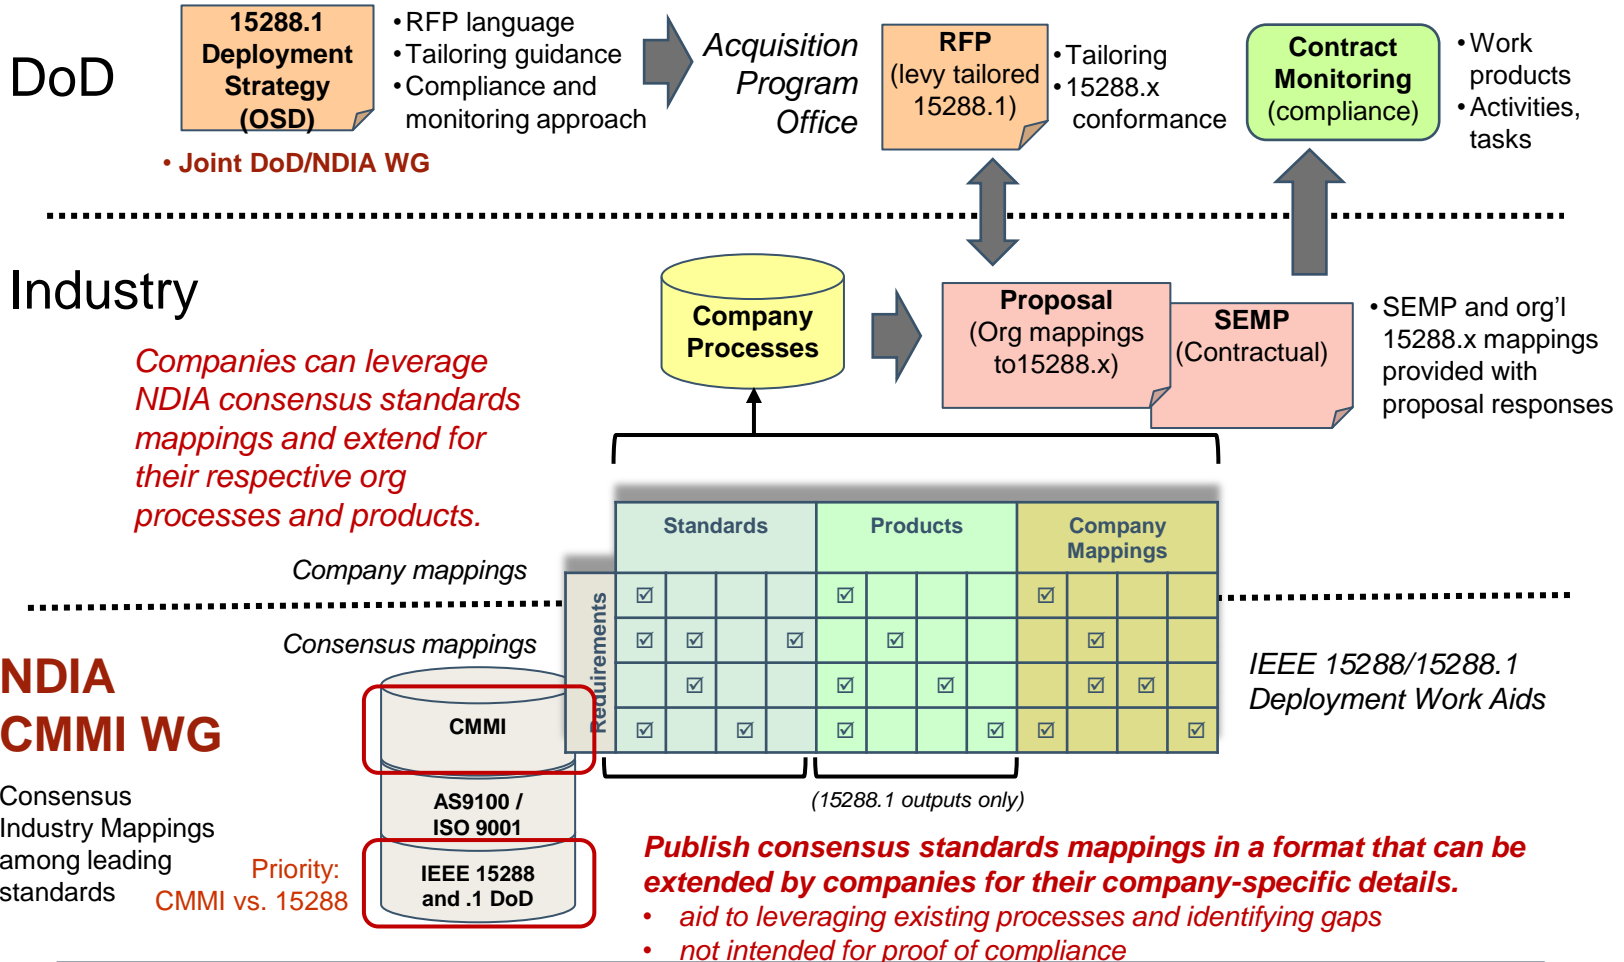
DoD

15288.1 Deployment Strategy (OSD)

• RFP language
• Tailoring guidance
• Compliance and monitoring approach

• Joint DoD/NDIA WG

Acquisition Program Office

RFP (levy tailored 15288.1)

• Tailoring
• 15288.x conformance

Contract Monitoring (compliance)

• Work products
• Activities, tasks

Industry

Company Processes

Proposal (Org mappings to15288.x)

SEMP (Contractual)

• SEMP and org'l 15288.x mappings provided with proposal responses

Companies can leverage NDIA consensus standards mappings and extend for their respective org processes and products.

Company mappings

| Requirements | Standards | | | | Products | | | | Company Mappings | | | |
|---|---|---|---|---|---|---|---|---|---|---|---|---|
| | ☑ | | | | ☑ | | | | ☑ | | | |
| | ☑ | ☑ | | ☑ | | ☑ | | | | ☑ | | |
| | | ☑ | | | ☑ | | ☑ | | | ☑ | ☑ | |
| | ☑ | | ☑ | | ☑ | | | ☑ | ☑ | | | ☑ |

(15288.1 outputs only)

IEEE 15288/15288.1 Deployment Work Aids

Consensus mappings

NDIA CMMI WG

Consensus Industry Mappings among leading standards

Priority: CMMI vs. 15288

CMMI

AS9100 / ISO 9001

IEEE 15288 and .1 DoD

Publish consensus standards mappings in a format that can be extended by companies for their company-specific details.
• aid to leveraging existing processes and identifying gaps
• not intended for proof of compliance